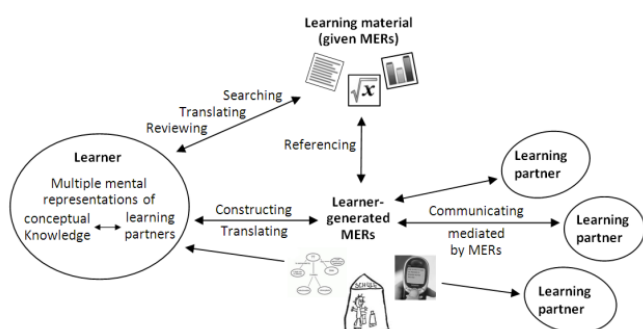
Learning material
(given MERs)

$\sqrt{x}$

Searching
Translating
Reviewing

Referencing

Learner
Multiple mental representations of
conceptual Knowledge ↔ learning partners

Constructing
Translating

Learner-generated MERs

Communicating
mediated by MERs

Learning partner

Learning partner

Learning partner